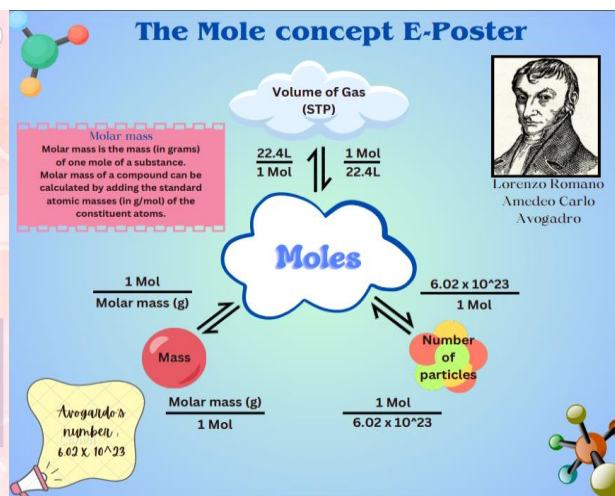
The Mole concept E-Poster

Volume of Gas (STP)

Molar mass
Molar mass is the mass (in grams) of one mole of a substance. Molar mass of a compound can be calculated by adding the standard atomic masses (in g/mol) of the constituent atoms.

$\frac{22.4L}{1 Mol}$

$\frac{1 Mol}{22.4L}$

Lorenzo Romano Amedeo Carlo Avogadro

Moles

$\frac{1 Mol}{Molar mass (g)}$

$\frac{6.02 x 10^23}{1 Mol}$

Mass

Number of particles

Avogardo's number, 6.02 X 10^23

$\frac{Molar mass (g)}{1 Mol}$

$\frac{1 Mol}{6.02 x 10^23}$